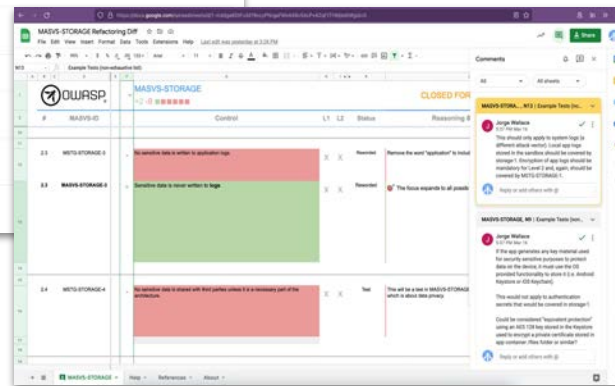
MASVS-STORAGE Refactoring Diff
File Edit View Insert Format Data Tools Extensions Help Last edit was yesterday at 3:38 PM
Share
Example Texts (non-exhaustive list)
OWASP
MASVS-STORAGE
CLOSED FOR
#
MASVS-ID
Control
L1
L2
Status
Reasoning
2.5
MSTG-STORAGE-3
No sensitive data is written to application logs.
X
X
Reworded
Remove the word "application" to includ
2.3
MASVS-STORAGE-3
Sensitive data is never written to logs.
X
X
Reworded
The focus expande to all possib
2.4
MSTG-STORAGE-4
No sensitive data is shared with third parties unless it is a necessary part of the architecture.
X
X
Test
This will be a test in MASVS-STORAGE which is about data privacy.
Comments
All
All sheets
MASVS-STORAG... NT3 | Example Texts (no...
Jorge Wallace
This should only apply to system logs (a different attack vector). Local app logs stored in the sandbox should be covered by storage-1. Encryption of app logs should be mandatory for Level 2 and, again, should be covered by MSTG-STORAGE-1.
Reply or add others with @
MASVS-STORAGE, M3 | Example Texts (no...
Jorge Wallace
If the app generates any key material used for security sensitive purposes to protect data on the device, it must use the OS provided functionality to store it (i.e. Android Keystore or iOS Keychain).
This would not apply to authentication secrets that would be covered in storage-1.
Could be considered "equivalent protection" using an AES 128 key stored in the Keystore used to encrypt a private certificate stored in app container. Raw folder or similar?
Reply or add others with @
MASVS-STORAGE
Help
References
About